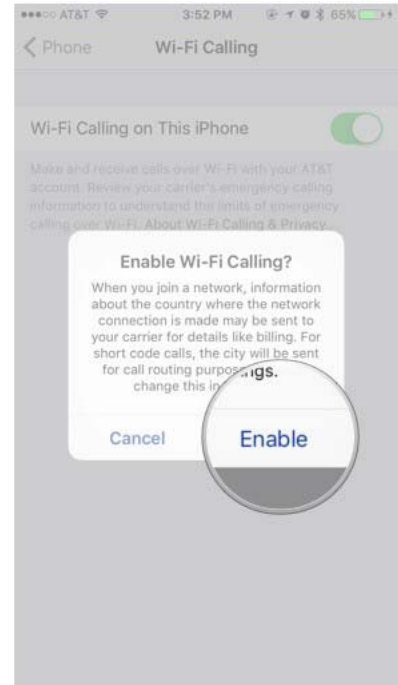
●●●○○ AT&T 3:52 PM 65%

Phone Wi-Fi Calling

Wi-Fi Calling on This iPhone

Make and receive calls over Wi-Fi with your AT&T account. Review your carrier's emergency calling information to understand the limits of emergency calling over Wi-Fi. About Wi-Fi Calling & Privacy

Enable Wi-Fi Calling?

When you join a network, information about the country where the network connection is made may be sent to your carrier for details like billing. For short code calls, the city will be sent for call routing purpos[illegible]ngs. change this in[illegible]

Cancel

Enable